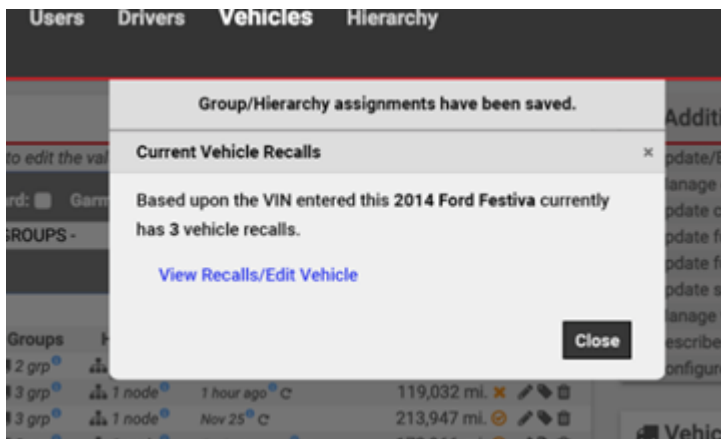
Users Drivers Vehicles Hierarchy

Group/Hierarchy assignments have been saved.

Current Vehicle Recalls ×

Based upon the VIN entered this **2014 Ford Festiva** currently has **3** vehicle recalls.

View Recalls/Edit Vehicle

Close

to edit the va

rd: Garm

ROUPS -

Groups

2 grp

3 grp 1 node 1 hour ago 119,032 mi.

3 grp 1 node Nov 25 213,947 mi.

Additi

pdate/

lanage

pdate c

pdate f

pdate f

pdate s

lanage

escribe

onfigur

Vehi